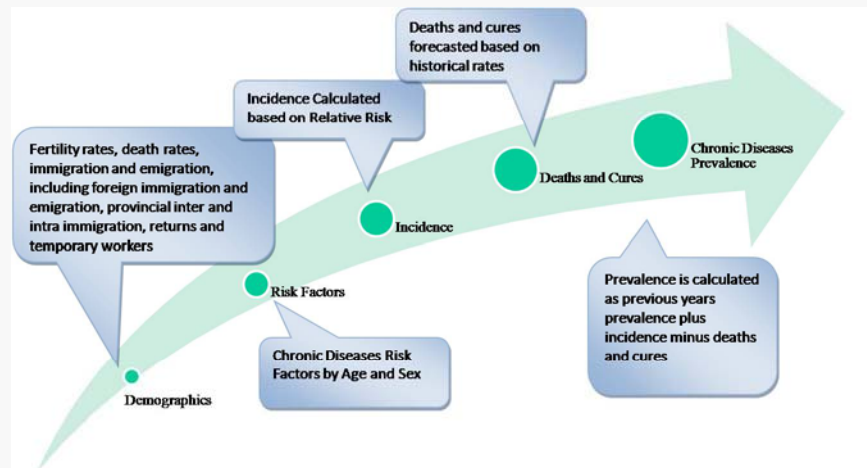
Fertility rates, death rates, immigration and emigration, including foreign immigration and emigration, provincial inter and intra immigration, returns and temporary workers

Demographics

Risk Factors

Chronic Diseases Risk Factors by Age and Sex

Incidence Calculated based on Relative Risk

Incidence

Deaths and cures forecasted based on historical rates

Deaths and Cures

Chronic Diseases Prevalence

Prevalence is calculated as previous years prevalence plus incidence minus deaths and cures